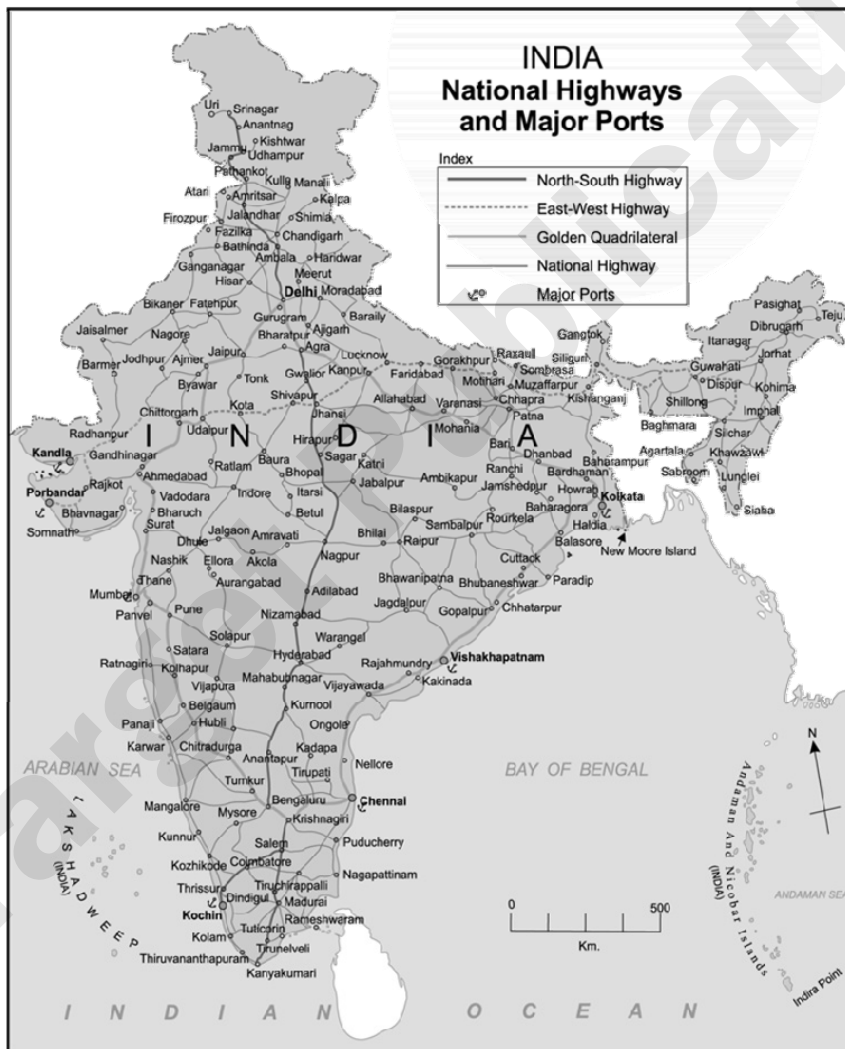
INDIA
National Highways and Major Ports

Index
North-South Highway
East-West Highway
Golden Quadrilateral
National Highway
Major Ports

Uri Srinagar Anantnag Kishtwar Jammu Udhampur Pathankot Kullu Manali Kalpa Atari Amritsar Firozpur Jalandhar Shimla Fazilka Chandigarh Bathinda Ambala Haridwar Ganganagar Hisar Meerut Delhi Moradabad Bikaner Fatehpur Gurugram Bareily Jaisalmer Nagore Bharatpur Aligarh Agra Barmer Jodhpur Ajmer Jaipur Lucknow Gorakhpur Raxaul Siliguri Gangtok Pasighat Tezu Dibrugarh Itanagar Jorhat Guwahati Dispur Kohima Shillong Imphal Baghmara Silchar Agartala Khawazwl Sabroom Lunglei Siaha Byawar Tonk Gwalior Kanpur Faridabad Motihari Sombrasa Muzaffarpur Kishanganj Chhapra Patna Allahabad Varanasi Mohania Bari Chittorgarh Kota Shivapur Jhansi Radhanpur Udaipur Hirapur Sagar Katni Dhanbad Baharampur Kandla Gandhinagar Ratlam Baura Bhopal Ranchi Bardhaman Ahmedabad Ambikapur Jamshedpur Howrah Kolkata Porbandar Rajkot Vadodara Indore Itarsi Jabalpur Baharagora Haldia Bhavnagar Bharuch Betul Bilaspur Sambalpur Rourkela Balasore New Moore Island Somnath Surat Jalgaon Amravati Bhilai Raipur Dhule Nashik Ellora Akola Nagpur Cuttack Paradip Thane Aurangabad Bhawanipatna Bhubaneshwar Mumbai Panvel Pune Adilabad Jagdalpur Gopalpur Chhatarpur Nizamabad Warangal Solapur Satara Hyderabad Rajahmundry Vishakhapatnam Ratnagiri Kolhapur Mahabubnagar Kakinada Vijapura Vijayawada Belgaum Kurnool Panaji Hubli Ongole Karwar Chitradurga Anantapur Kadapa Nellore Tirupati Tumkur ARABIAN SEA BAY OF BENGAL Mangalore Mysore Bengaluru Chennai Krishnagiri Kunnur Salem Puducherry Kozhikode Coimbatore LAKSHADWEEP (INDIA) Thrissur Tiruchirappalli Nagapattinam Dindigul Madurai Kochin Rameshweram Tuticorin Kolam Trunelveli Thiruvananthapuram Kanyakumari Andaman And Nicobar Islands (INDIA) ANDAMAN SEA Indira Point N

0 500 Km.

I N D I A N O C E A N

I N D I A